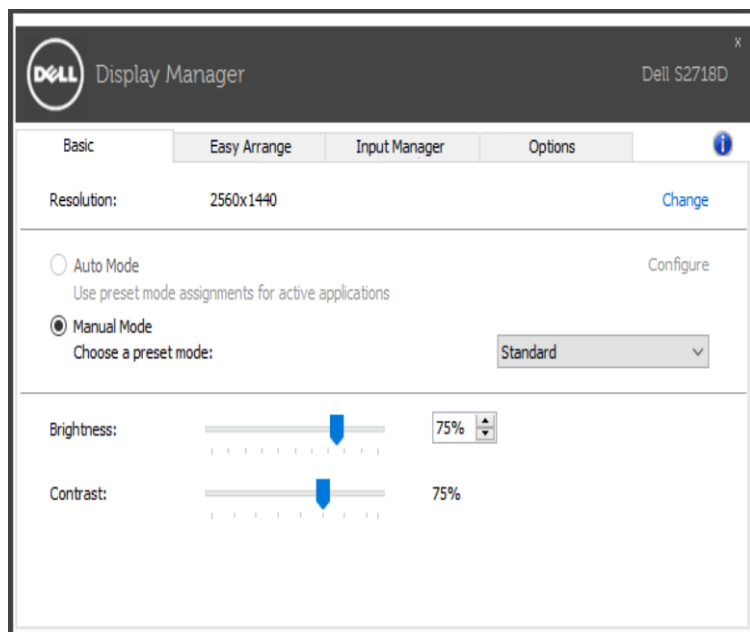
DELL Display Manager

Dell S2718D

x

Basic | Easy Arrange | Input Manager | Options

Resolution: 2560x1440 Change

Auto Mode Configure

Use preset mode assignments for active applications

Manual Mode

Choose a preset mode: Standard

Brightness: 75%

Contrast: 75%